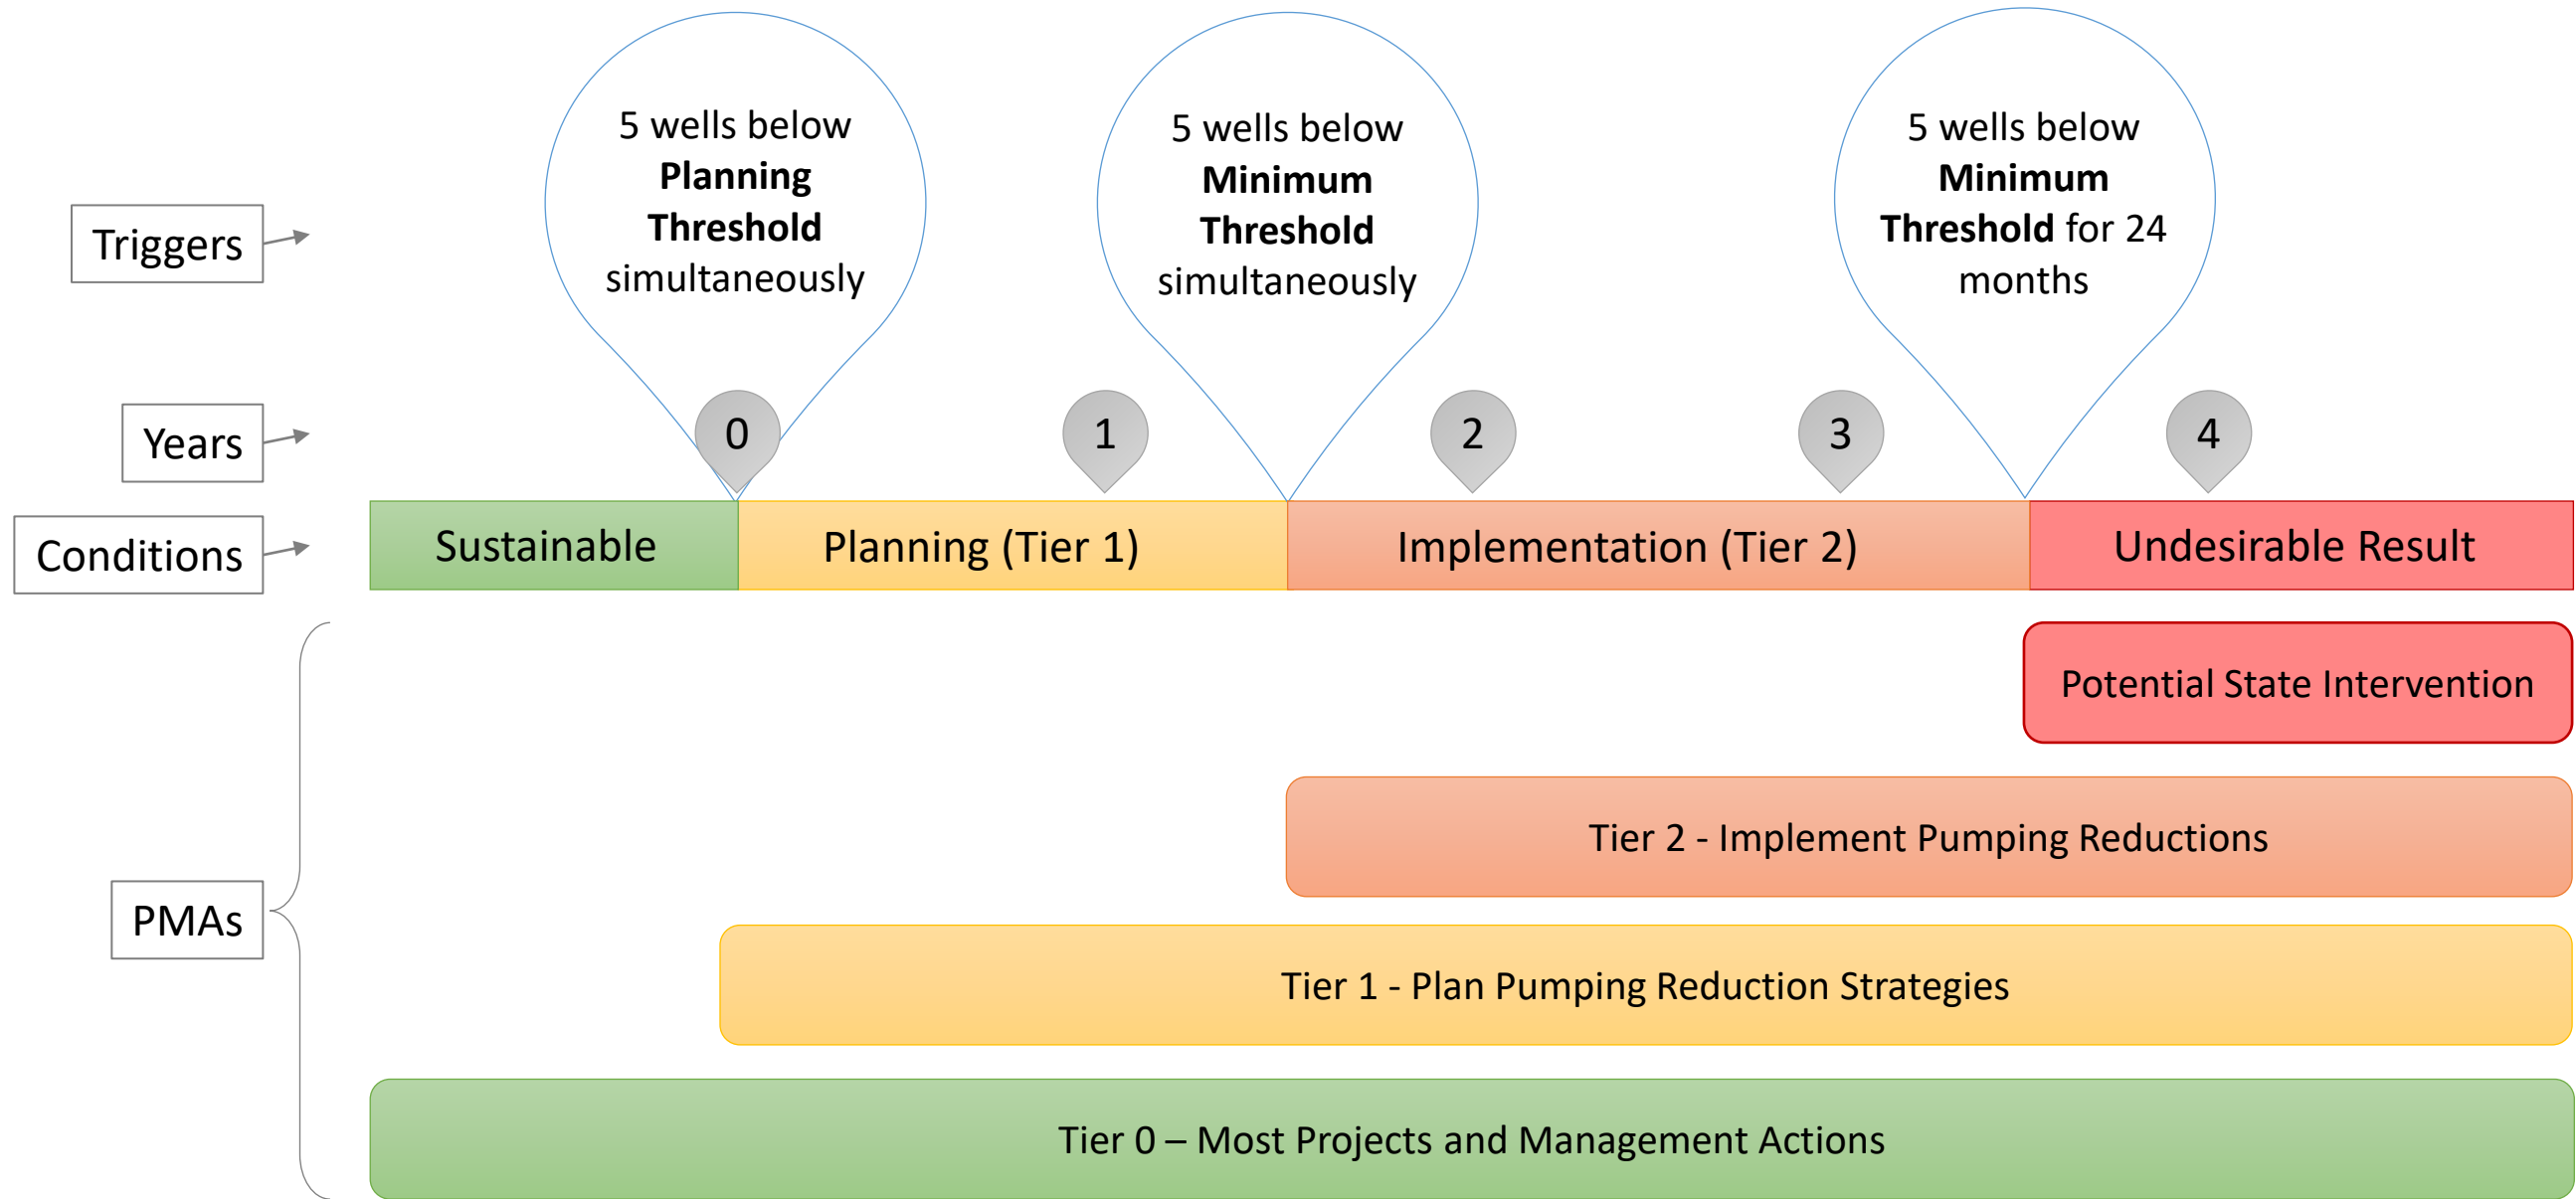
Triggers

5 wells below **Planning Threshold** simultaneously

5 wells below **Minimum Threshold** simultaneously

5 wells below **Minimum Threshold** for 24 months

Years

0

1

2

3

4

Conditions

Sustainable

Planning (Tier 1)

Implementation (Tier 2)

Undesirable Result

PMAs

Potential State Intervention

Tier 2 - Implement Pumping Reductions

Tier 1 - Plan Pumping Reduction Strategies

Tier 0 – Most Projects and Management Actions